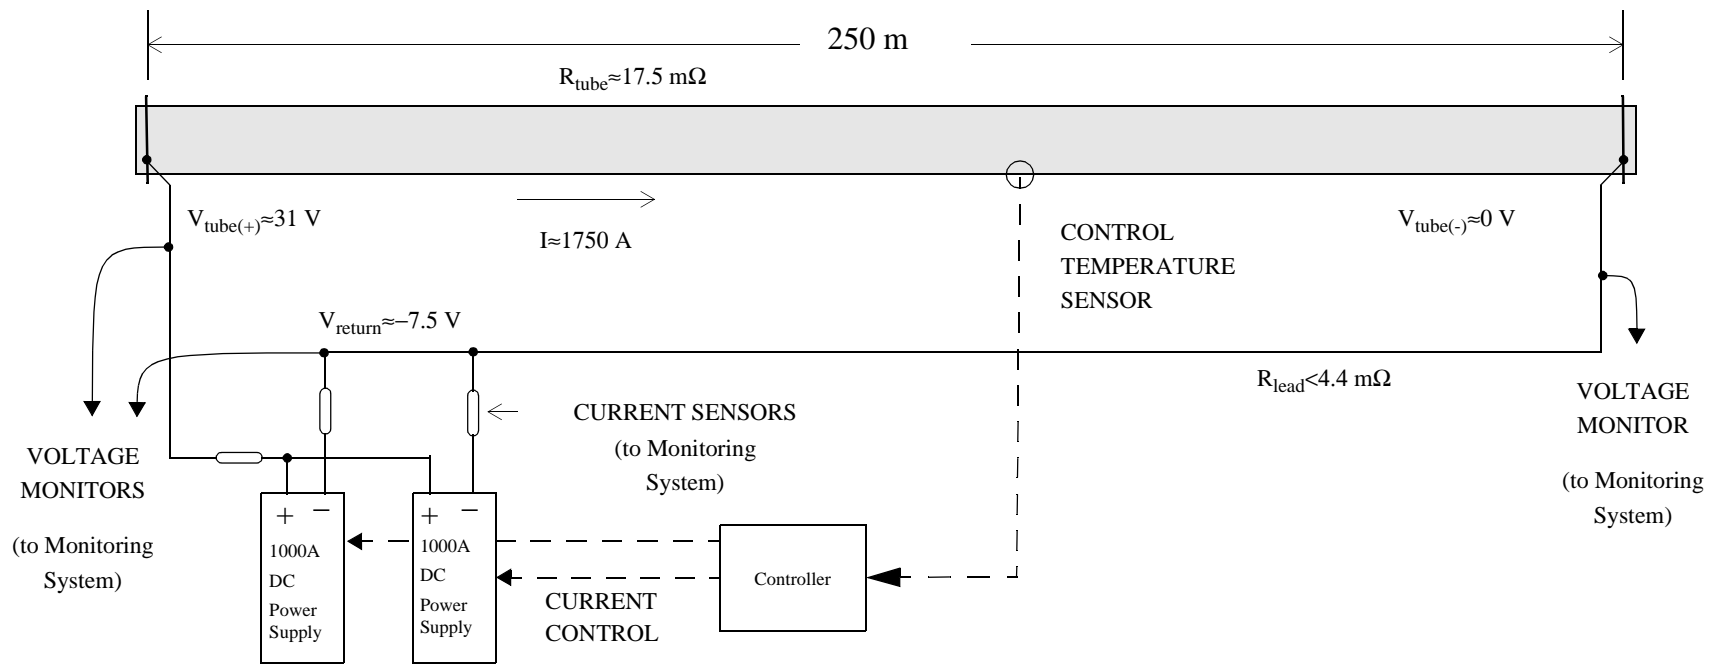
250 m

$R_{tube}$≈17.5 mΩ

$V_{tube(+)}$≈31 V

I≈1750 A

CONTROL TEMPERATURE SENSOR

$V_{tube(-)}$≈0 V

$V_{return}$≈−7.5 V

$R_{lead}$<4.4 mΩ

CURRENT SENSORS (to Monitoring System)

VOLTAGE MONITORS (to Monitoring System)

VOLTAGE MONITOR (to Monitoring System)

+ −
1000A DC Power Supply

+ −
1000A DC Power Supply

Controller

CURRENT CONTROL